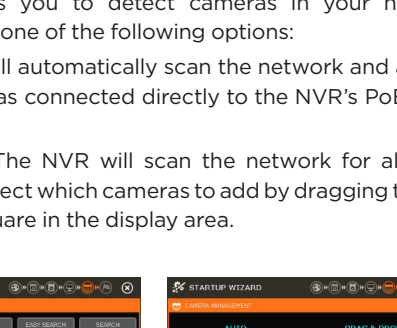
s you to detect cameras in your n
one of the following options:

ll automatically scan the network and a
as connected directly to the NVR's PoE

The NVR will scan the network for al
ect which cameras to add by dragging t
uare in the display area.

EASY SEARCH SEARCH

STARTUP WIZARD

CAMERA MANAGEMENT

AUTO DRAG & DRO